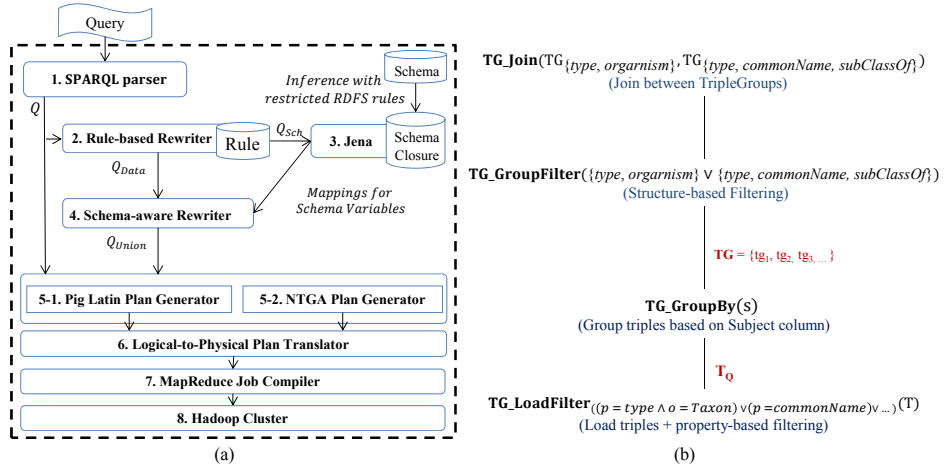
Query

1. SPARQL parser

$Q$

Inference with restricted RDFS rules

Schema

2. Rule-based Rewriter

Rule

$Q_{Sch}$

3. Jena

Schema Closure

$Q_{Data}$

Mappings for Schema Variables

4. Schema-aware Rewriter

$Q_{Union}$

5-1. Pig Latin Plan Generator

5-2. NTGA Plan Generator

6. Logical-to-Physical Plan Translator

7. MapReduce Job Compiler

8. Hadoop Cluster

(a)

**TG_Join**($TG_{\{type,\ orgarnism\}}$, $TG_{\{type,\ commonName,\ subClassOf\}}$)
(Join between TripleGroups)

**TG_GroupFilter**($\{type,\ orgarnism\} \vee \{type,\ commonName,\ subClassOf\}$)
(Structure-based Filtering)

**TG** = {$tg_1$, $tg_2$, $tg_3$, … }

**TG_GroupBy**(s)
(Group triples based on Subject column)

$T_Q$

**TG_LoadFilter**$_{((p=type \wedge o=Taxon) \vee (p=commonName) \vee \ldots)}$(T)
(Load triples + property-based filtering)

(b)